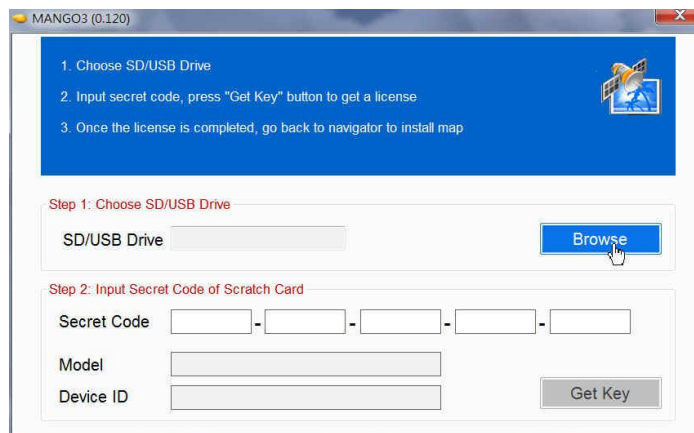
MANGO3 (0.120)

1. Choose SD/USB Drive

2. Input secret code, press "Get Key" button to get a license

3. Once the license is completed, go back to navigator to install map

Step 1: Choose SD/USB Drive

SD/USB Drive

Browse

Step 2: Input Secret Code of Scratch Card

Secret Code - - - -

Model

Device ID

Get Key